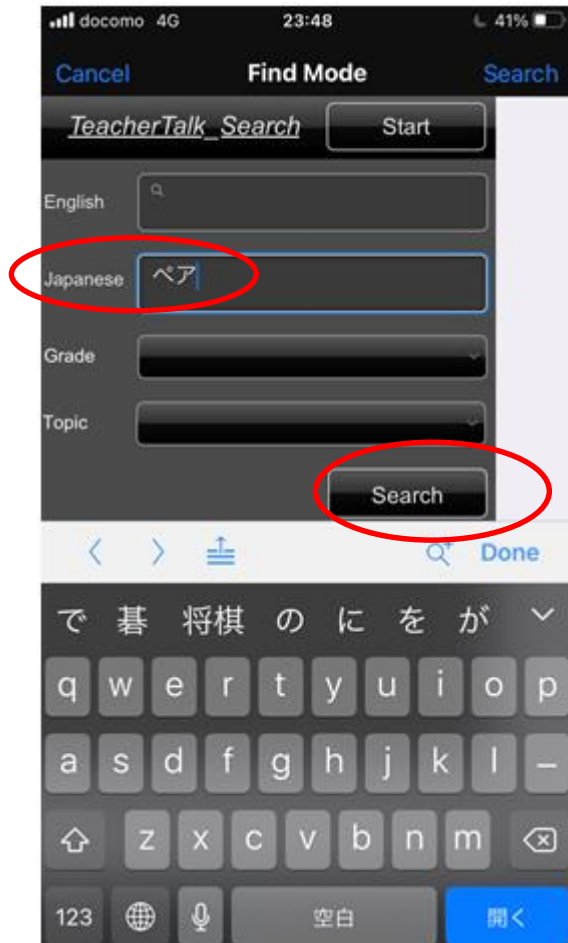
docomo 4G 23:48 41%

Cancel Find Mode Search

TeacherTalk_Search Start

English

Japanese ペア

Grade

Topic

Search

Done

で 碁 将棋 の に を が

q w e r t y u i o p
a s d f g h j k l –
z x c v b n m

123 空白 開く